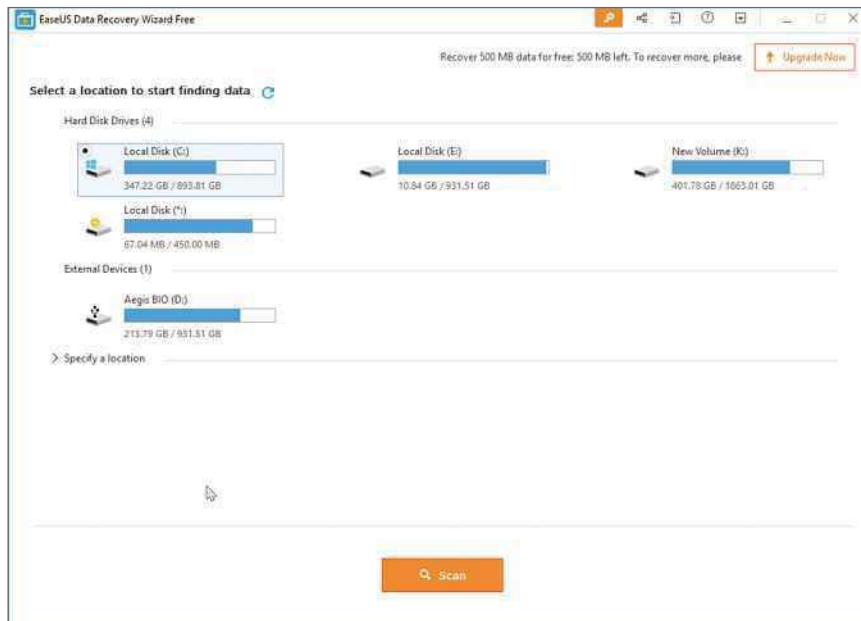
EaseUS Data Recovery Wizard Free

Recover 500 MB data for free: 500 MB left. To recover more, please

Upgrade Now

Select a location to start finding data

Hard Disk Drives (4)

Local Disk (C:)

347.22 GB / 893.81 GB

Local Disk (E:)

10.84 GB / 931.51 GB

New Volume (K:)

401.78 GB / 1865.01 GB

Local Disk (*:)

67.04 MB / 450.00 MB

External Devices (1)

Aegis BIO (D:)

213.79 GB / 931.51 GB

Specify a location

Scan